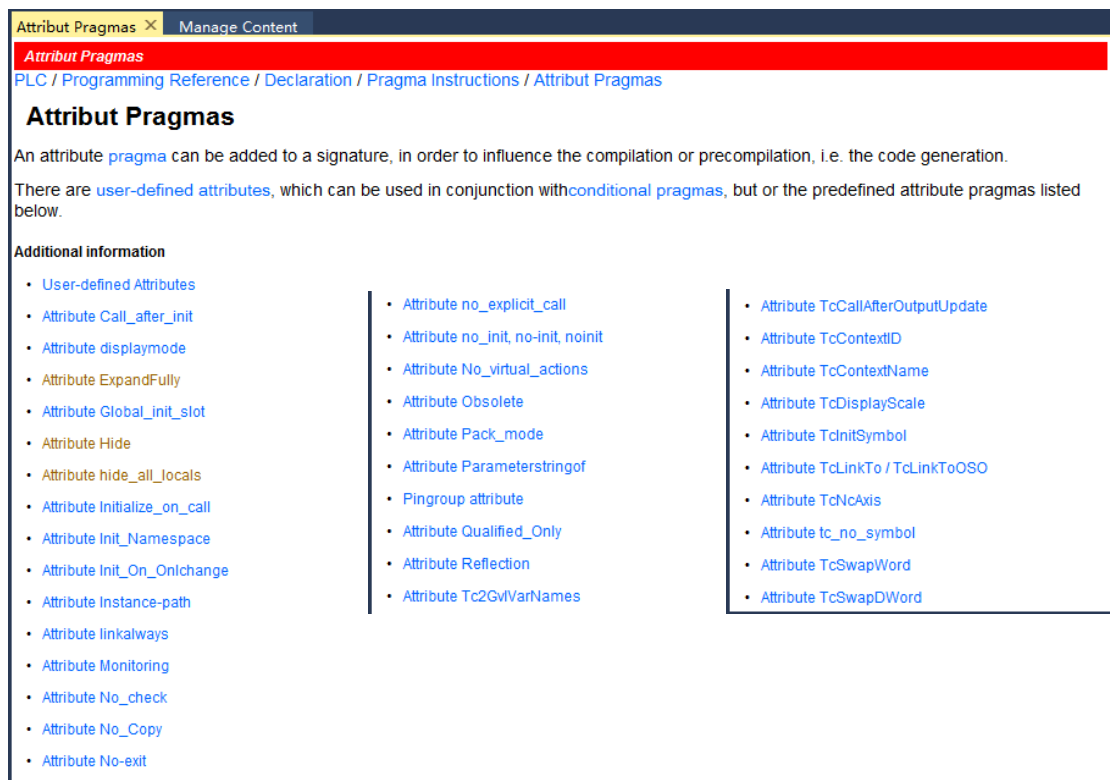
Attribut Pragmas ✕ Manage Content

Attribut Pragmas

PLC / Programming Reference / Declaration / Pragma Instructions / Attribut Pragmas

Attribut Pragmas

An attribute pragma can be added to a signature, in order to influence the compilation or precompilation, i.e. the code generation.

There are user-defined attributes, which can be used in conjunction withconditional pragmas, but or the predefined attribute pragmas listed below.

Additional information

- User-defined Attributes
- Attribute Call_after_init
- Attribute displaymode
- Attribute ExpandFully
- Attribute Global_init_slot
- Attribute Hide
- Attribute hide_all_locals
- Attribute Initialize_on_call
- Attribute Init_Namespace
- Attribute Init_On_Onlchange
- Attribute Instance-path
- Attribute linkalways
- Attribute Monitoring
- Attribute No_check
- Attribute No_Copy
- Attribute No-exit

- Attribute no_explicit_call
- Attribute no_init, no-init, noinit
- Attribute No_virtual_actions
- Attribute Obsolete
- Attribute Pack_mode
- Attribute Parameterstringof
- Pingroup attribute
- Attribute Qualified_Only
- Attribute Reflection
- Attribute Tc2GvlVarNames

- Attribute TcCallAfterOutputUpdate
- Attribute TcContextID
- Attribute TcContextName
- Attribute TcDisplayScale
- Attribute TcInitSymbol
- Attribute TcLinkTo / TcLinkToOSO
- Attribute TcNcAxis
- Attribute tc_no_symbol
- Attribute TcSwapWord
- Attribute TcSwapDWord